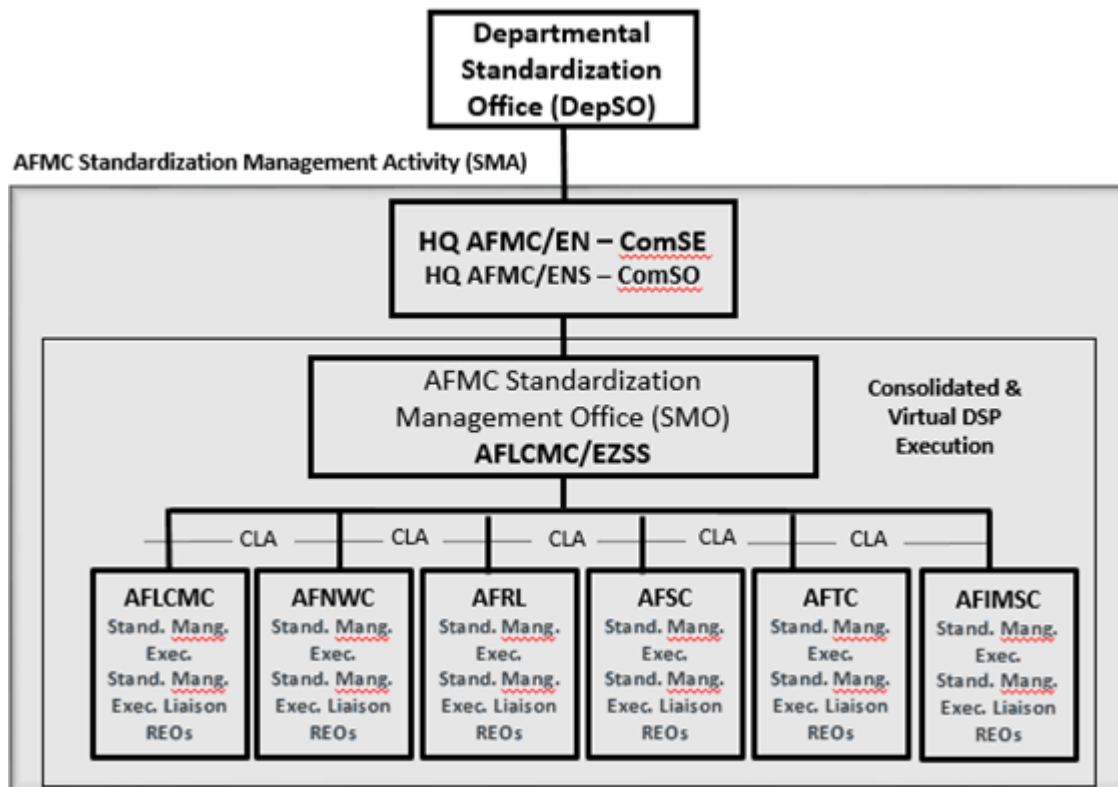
Departmental Standardization Office (DepSO)

AFMC Standardization Management Activity (SMA)

HQ AFMC/EN – ComSE
HQ AFMC/ENS – ComSO

AFMC Standardization Management Office (SMO)
AFLCMC/EZSS

Consolidated & Virtual DSP Execution

CLA CLA CLA CLA CLA

AFLCMC
Stand. Mang. Exec.
Stand. Mang. Exec. Liaison
REOs

AFNWC
Stand. Mang. Exec.
Stand. Mang. Exec. Liaison
REOs

AFRL
Stand. Mang. Exec.
Stand. Mang. Exec. Liaison
REOs

AFSC
Stand. Mang. Exec.
Stand. Mang. Exec. Liaison
REOs

AFTC
Stand. Mang. Exec.
Stand. Mang. Exec. Liaison
REOs

AFIMSC
Stand. Mang. Exec.
Stand. Mang. Exec. Liaison
REOs